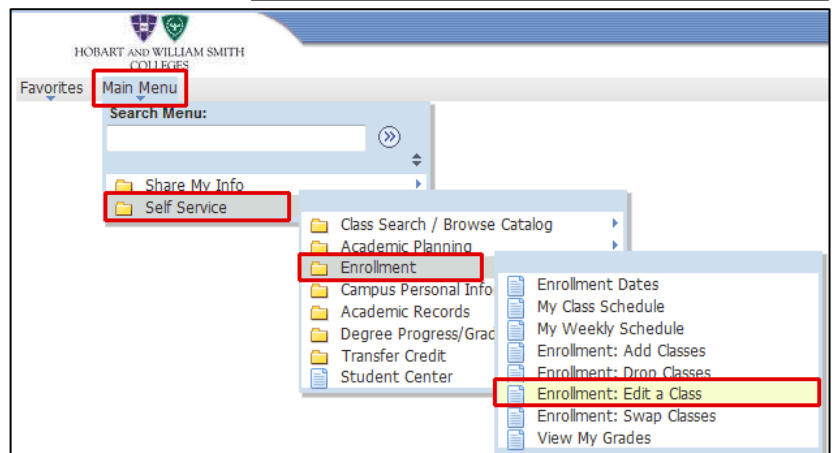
HOBART AND WILLIAM SMITH COLLEGES

Favorites Main Menu

Search Menu:

Share My Info
Self Service

Class Search / Browse Catalog
Academic Planning
Enrollment
Campus Personal Info
Academic Records
Degree Progress/Grad
Transfer Credit
Student Center

Enrollment Dates
My Class Schedule
My Weekly Schedule
Enrollment: Add Classes
Enrollment: Drop Classes
Enrollment: Edit a Class
Enrollment: Swap Classes
View My Grades